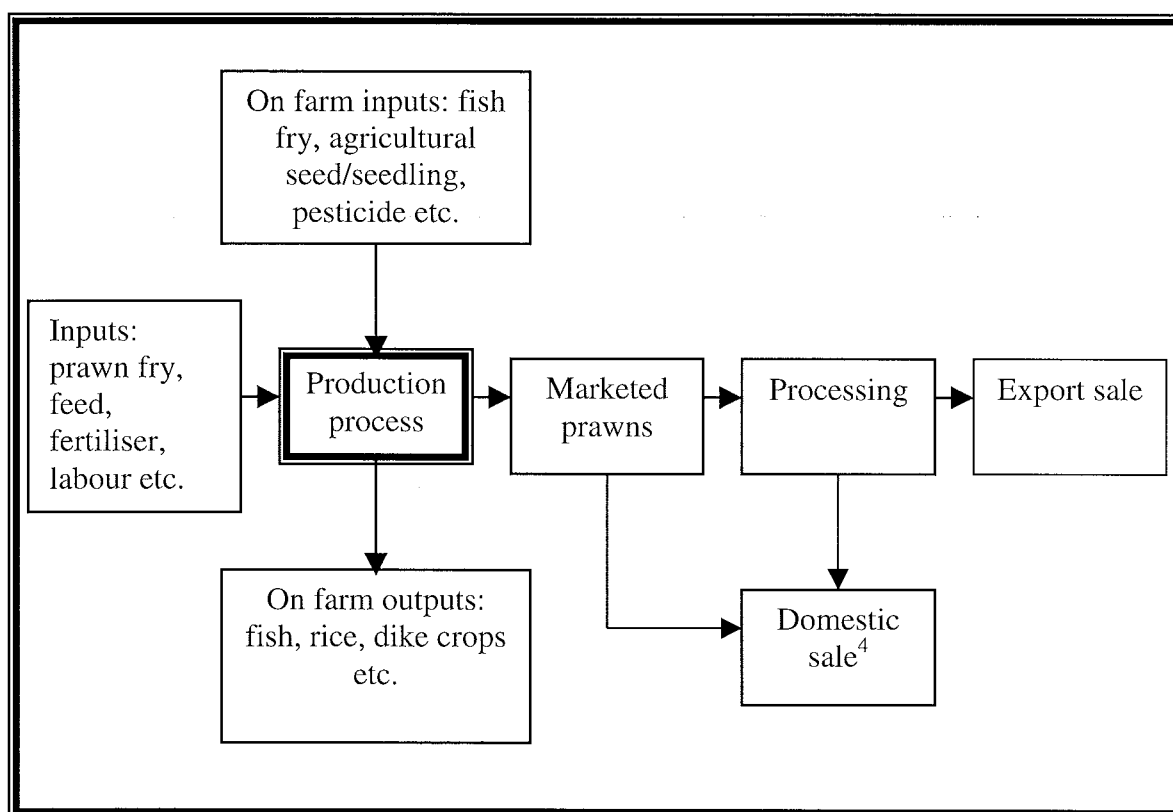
On farm inputs: fish fry, agricultural seed/seedling, pesticide etc.

Inputs: prawn fry, feed, fertiliser, labour etc.

Production process

Marketed prawns

Processing

Export sale

On farm outputs: fish, rice, dike crops etc.

Domestic sale$^4$